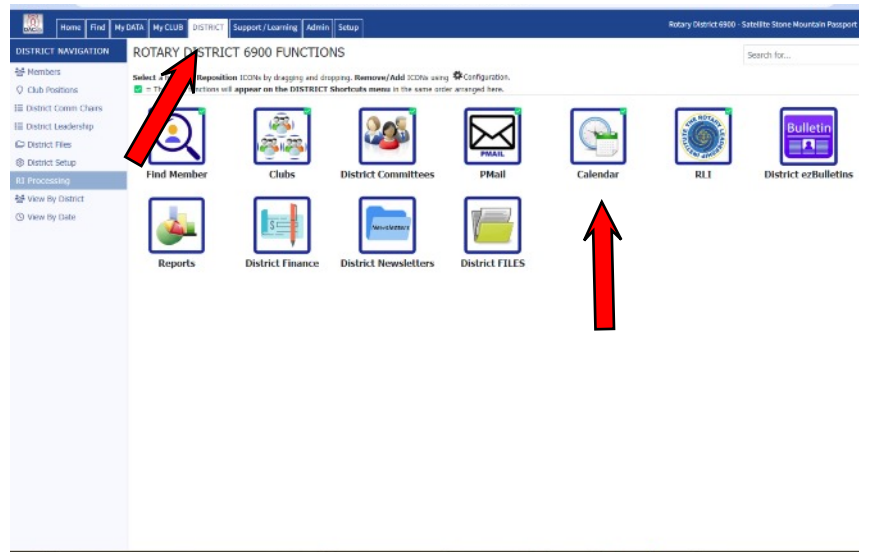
Home Find My DATA My CLUB DISTRICT Support/Learning Admin Setup

Rotary District 6900 - Satellite Stone Mountain Passport

DISTRICT NAVIGATION

Members
Club Positions
District Comm Chairs
District Leadership
District Files
District Setup
RI Processing
View By District
View By Date

ROTARY DISTRICT 6900 FUNCTIONS

Search for...

Select a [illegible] Reposition ICONs by dragging and dropping. Remove/Add ICONs using Configuration.
= Th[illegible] functions will appear on the DISTRICT Shortcuts menu in the same order arranged here.

Find Member
Clubs
District Committees
PMAIL
PMail
Calendar
THE ROTARY LEADERSHIP INSTITUTE
RLI
Bulletin
District ezBulletins
Reports
District Finance
Newsletters
District Newsletters
District FILES